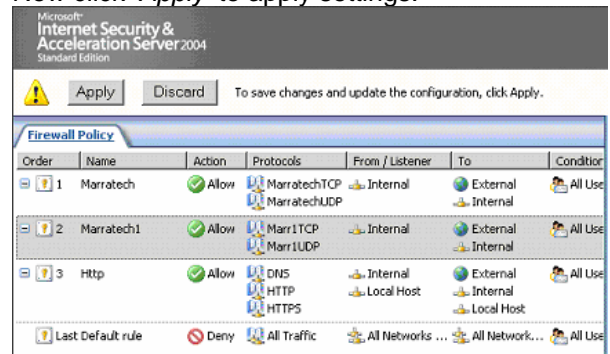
Now click Apply to apply settings.

Microsoft
Internet Security & Acceleration Server 2004
Standard Edition

Apply Discard To save changes and update the configuration, click Apply.

Firewall Policy

| Order | Name | Action | Protocols | From / Listener | To | Condition |
|---|---|---|---|---|---|---|
| 1 | Marratech | Allow | MarratechTCP MarratechUDP | Internal | External Internal | All Use |
| 2 | Marratech1 | Allow | Marr1TCP Marr1UDP | Internal | External Internal | All Use |
| 3 | Http | Allow | DNS HTTP HTTPS | Internal Local Host | External Internal Local Host | All Use |
| | Last Default rule | Deny | All Traffic | All Networks ... | All Network... | All Use |